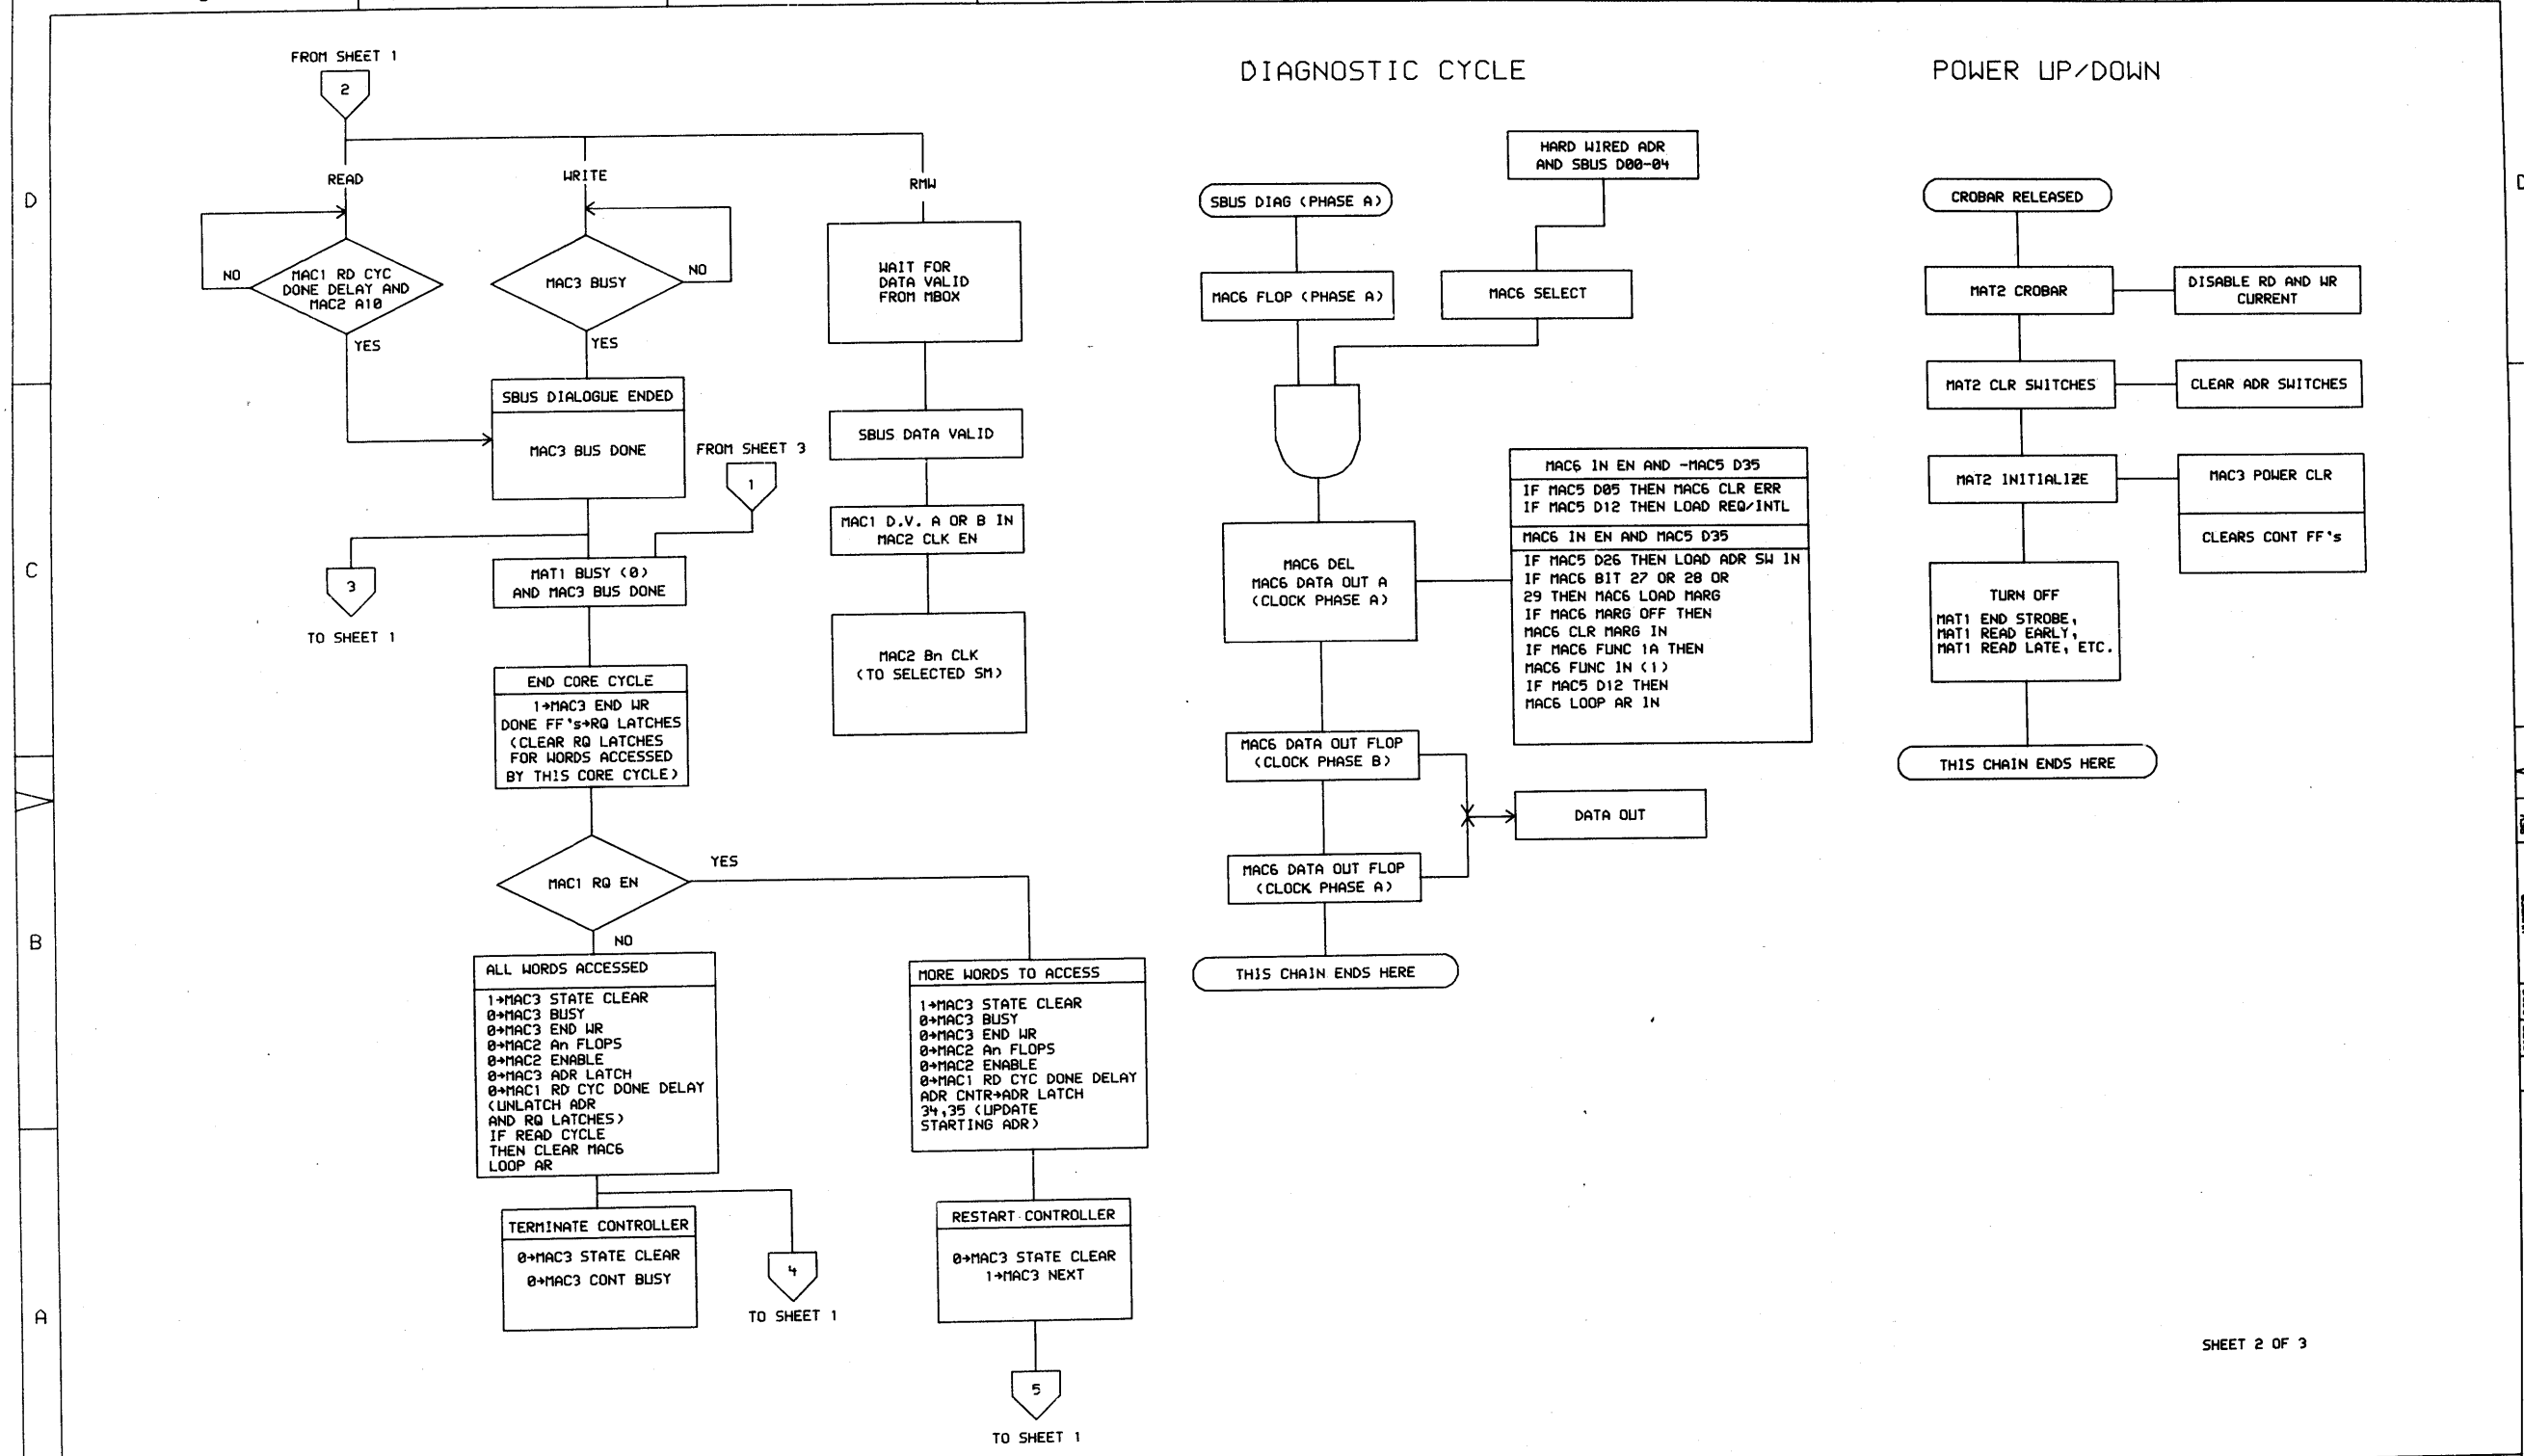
FROM SHEET 1

2

READ

WRITE

RMW

NO

MAC1 RD CYC DONE DELAY AND MAC2 A10

YES

MAC3 BUSY

NO

YES

WAIT FOR DATA VALID FROM MBOX

SBUS DIALOGUE ENDED

MAC3 BUS DONE

FROM SHEET 3

1

SBUS DATA VALID

MAC1 D.V. A OR B IN MAC2 CLK EN

3

TO SHEET 1

MAT1 BUSY (0) AND MAC3 BUS DONE

MAC2 Bn CLK (TO SELECTED SM)

END CORE CYCLE

1→MAC3 END WR DONE FF's→RQ LATCHES (CLEAR RQ LATCHES FOR WORDS ACCESSED BY THIS CORE CYCLE)

MAC1 RQ EN

YES

NO

ALL WORDS ACCESSED

1→MAC3 STATE CLEAR
0→MAC3 BUSY
0→MAC3 END WR
0→MAC2 An FLOPS
0→MAC2 ENABLE
0→MAC3 ADR LATCH
0→MAC1 RD CYC DONE DELAY
(UNLATCH ADR AND RQ LATCHES)
IF READ CYCLE THEN CLEAR MAC6 LOOP AR

MORE WORDS TO ACCESS

1→MAC3 STATE CLEAR
0→MAC3 BUSY
0→MAC3 END WR
0→MAC2 An FLOPS
0→MAC2 ENABLE
0→MAC1 RD CYC DONE DELAY
ADR CNTR→ADR LATCH 34,35 (UPDATE STARTING ADR)

TERMINATE CONTROLLER

0→MAC3 STATE CLEAR
0→MAC3 CONT BUSY

4

TO SHEET 1

RESTART CONTROLLER

0→MAC3 STATE CLEAR
1→MAC3 NEXT

5

TO SHEET 1

DIAGNOSTIC CYCLE

HARD WIRED ADR AND SBUS D00-04

SBUS DIAG (PHASE A)

MAC6 FLOP (PHASE A)

MAC6 SELECT

MAC6 DEL
MAC6 DATA OUT A
(CLOCK PHASE A)

MAC6 IN EN AND -MAC5 D35

IF MAC5 D05 THEN MAC6 CLR ERR
IF MAC5 D12 THEN LOAD REQ/INTL

MAC6 IN EN AND MAC5 D35

IF MAC5 D26 THEN LOAD ADR SW IN
IF MAC6 BIT 27 OR 28 OR 29 THEN MAC6 LOAD MARG
IF MAC6 MARG OFF THEN MAC6 CLR MARG IN
IF MAC6 FUNC 1A THEN MAC6 FUNC IN (1)
IF MAC5 D12 THEN MAC6 LOOP AR IN

MAC6 DATA OUT FLOP (CLOCK PHASE B)

DATA OUT

MAC6 DATA OUT FLOP (CLOCK PHASE A)

THIS CHAIN ENDS HERE

POWER UP/DOWN

CROBAR RELEASED

MAT2 CROBAR

DISABLE RD AND WR CURRENT

MAT2 CLR SWITCHES

CLEAR ADR SWITCHES

MAT2 INITIALIZE

MAC3 POWER CLR

CLEARS CONT FF's

TURN OFF
MAT1 END STROBE,
MAT1 READ EARLY,
MAT1 READ LATE, ETC.

THIS CHAIN ENDS HERE

SHEET 2 OF 3

D
C
B
A